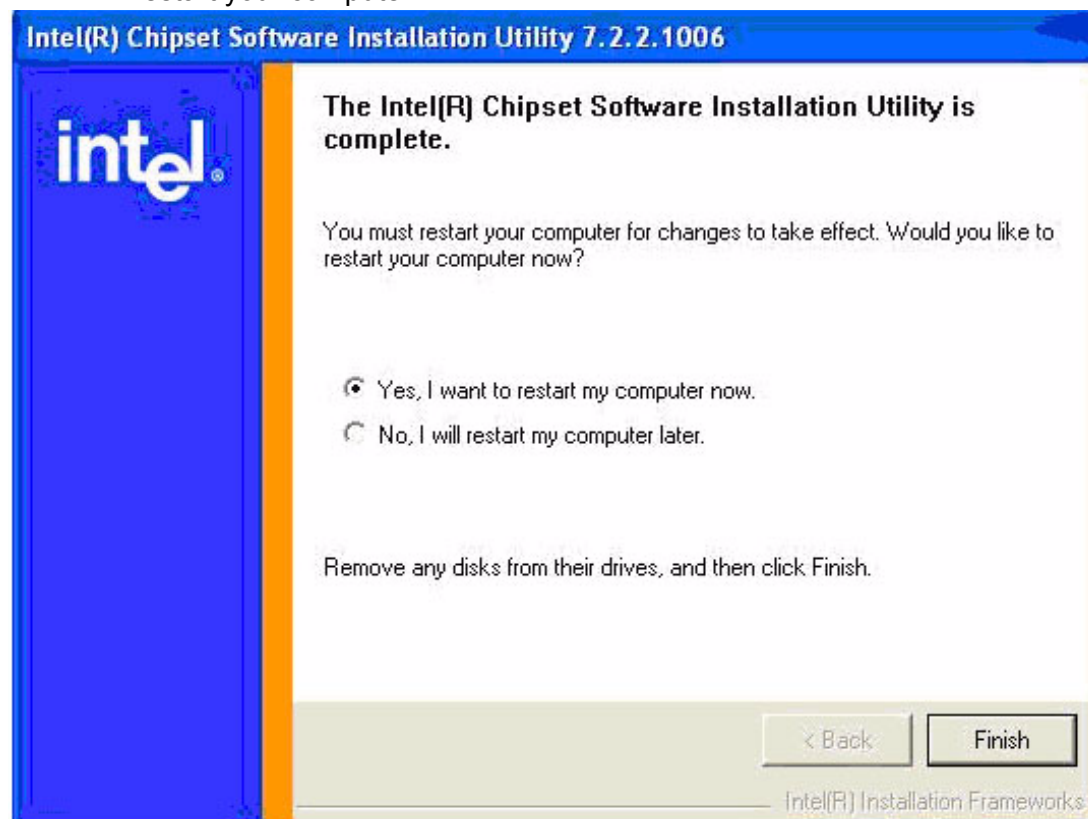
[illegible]

Intel(R) Chipset Software Installation Utility 7.2.2.1006

intel.

The Intel(R) Chipset Software Installation Utility is complete.

You must restart your computer for changes to take effect. Would you like to restart your computer now?

Yes, I want to restart my computer now.

No, I will restart my computer later.

Remove any disks from their drives, and then click Finish.

< Back

Finish

Intel(R) Installation Frameworks